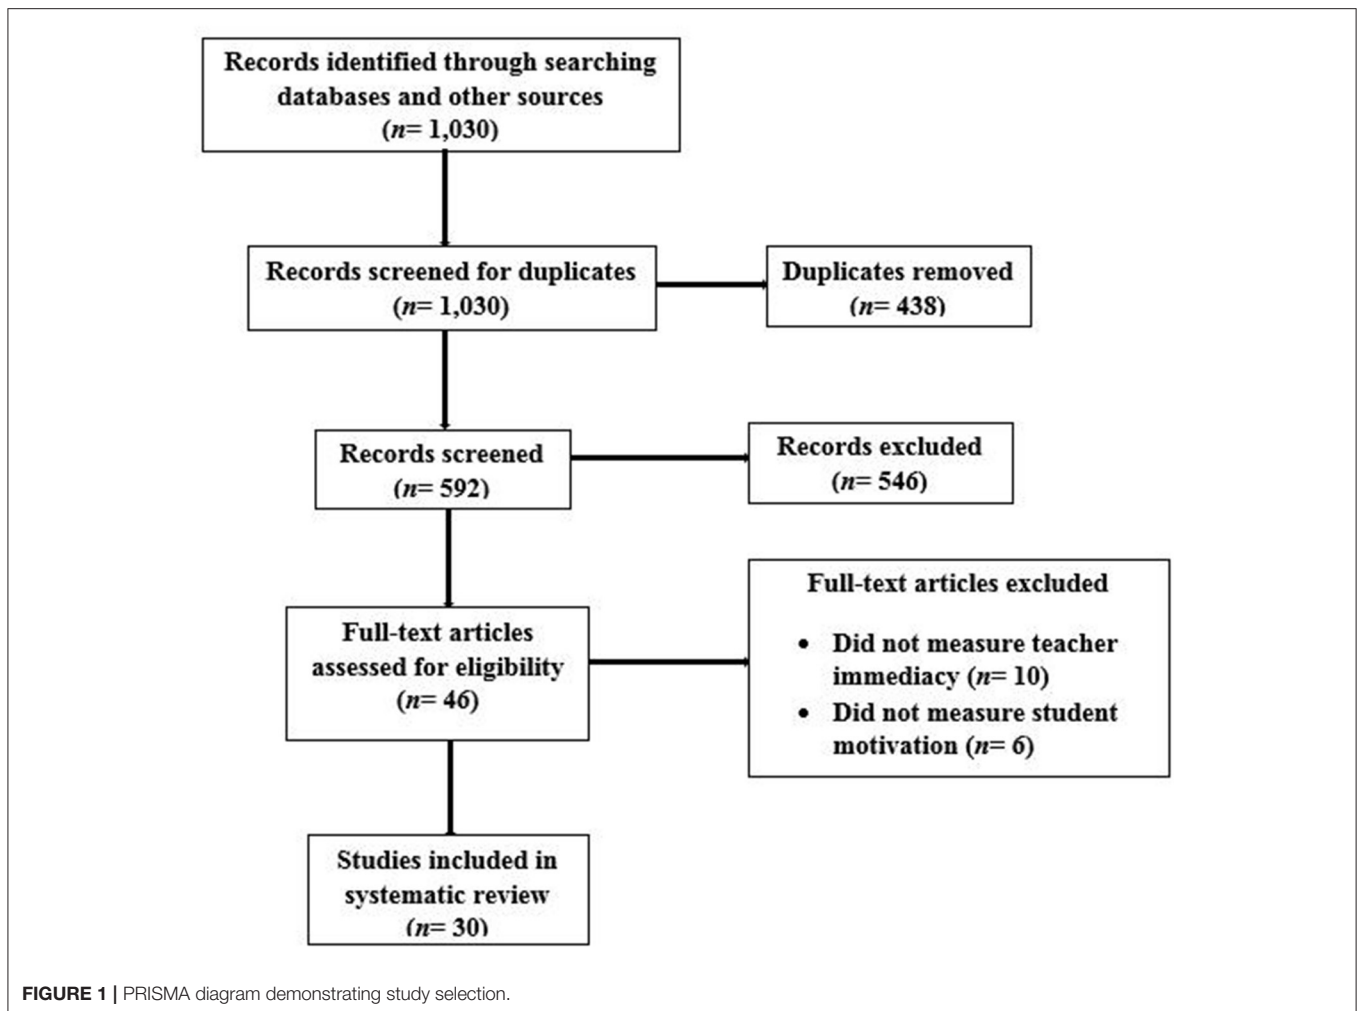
Records identified through searching databases and other sources
($n$= 1,030)

Records screened for duplicates
($n$= 1,030)

Duplicates removed
($n$= 438)

Records screened
($n$= 592)

Records excluded
($n$= 546)

Full-text articles assessed for eligibility
($n$= 46)

Full-text articles excluded

• Did not measure teacher immediacy ($n$= 10)
• Did not measure student motivation ($n$= 6)

Studies included in systematic review
($n$= 30)

FIGURE 1 | PRISMA diagram demonstrating study selection.